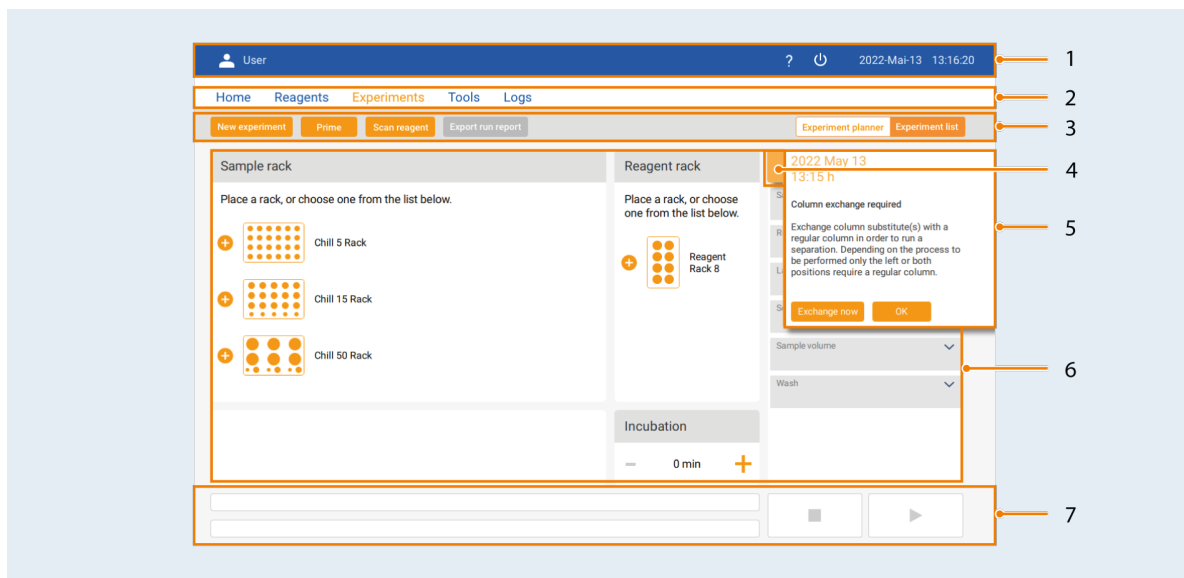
User

? 2022-Mai-13 13:16:20

1

Home Reagents Experiments Tools Logs

2

New experiment Prime Scan reagent Export run report

Experiment planner Experiment list

3

Sample rack

Place a rack, or choose one from the list below.

Chill 5 Rack

Chill 15 Rack

Chill 50 Rack

Reagent rack

Place a rack, or choose one from the list below.

Reagent Rack 8

2022 May 13
13:15 h

4

Column exchange required

Exchange column substitute(s) with a regular column in order to run a separation. Depending on the process to be performed only the left or both positions require a regular column.

5

Exchange now OK

Sample volume

Wash

6

Incubation

0 min

7